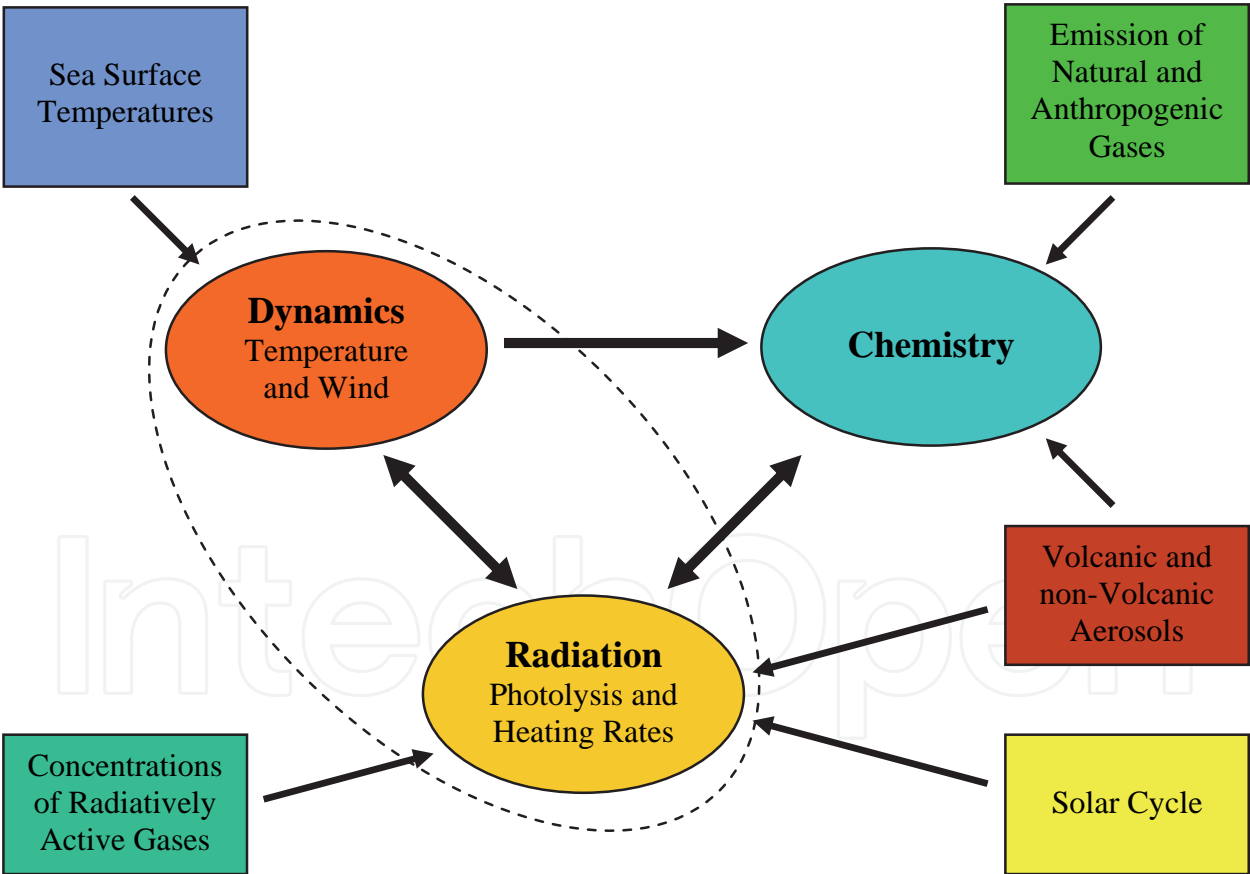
Sea Surface Temperatures

Emission of Natural and Anthropogenic Gases

**Dynamics**
Temperature and Wind

**Chemistry**

Volcanic and non-Volcanic Aerosols

**Radiation**
Photolysis and Heating Rates

Concentrations of Radiatively Active Gases

Solar Cycle

IntechOpen